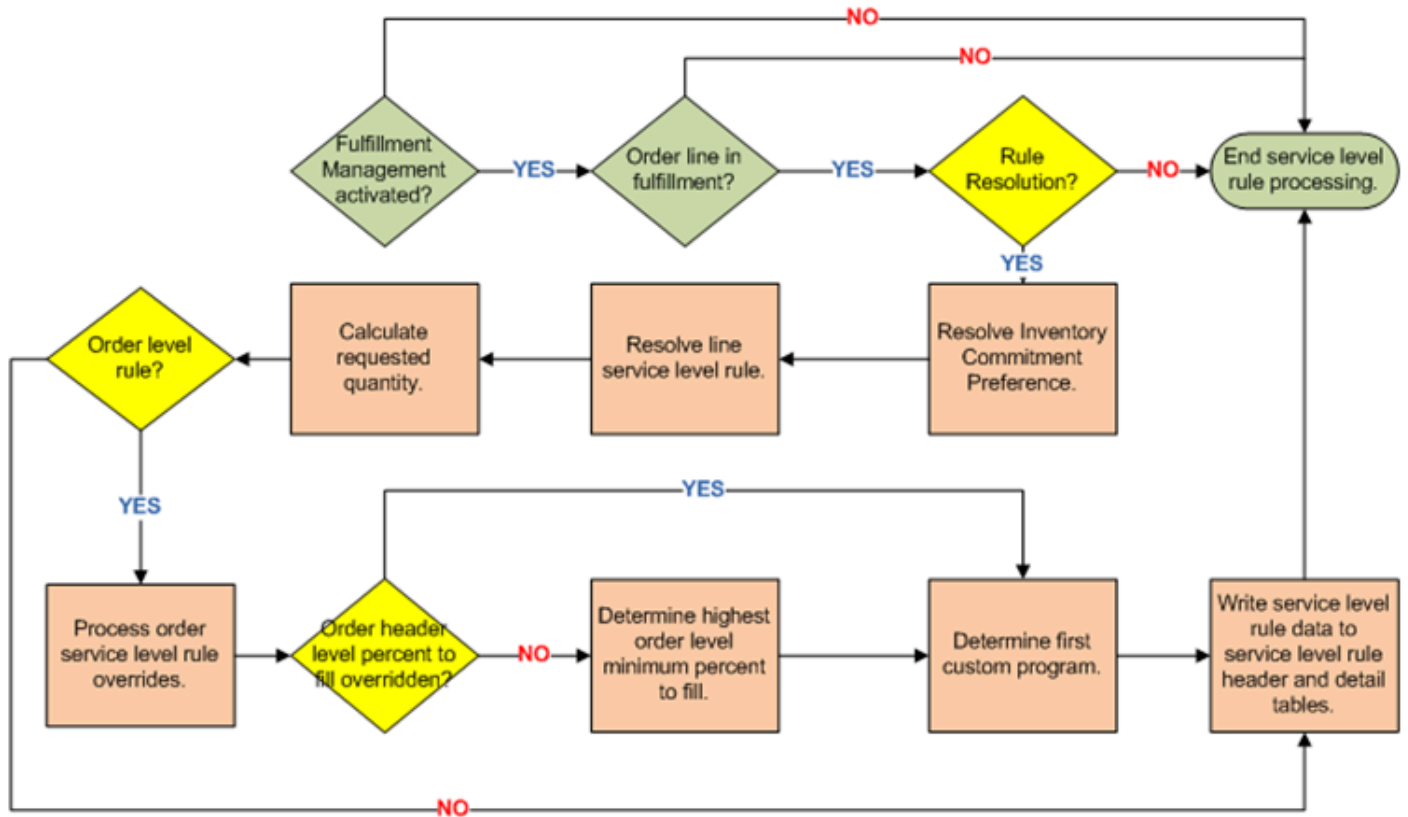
NO

NO

Fulfillment Management activated?

YES

Order line in fulfillment?

YES

Rule Resolution?

NO

End service level rule processing.

YES

Order level rule?

Calculate requested quantity.

Resolve line service level rule.

Resolve Inventory Commitment Preference.

YES

YES

Process order service level rule overrides.

Order header level percent to fill overridden?

NO

Determine highest order level minimum percent to fill.

Determine first custom program.

Write service level rule data to service level rule header and detail tables.

NO